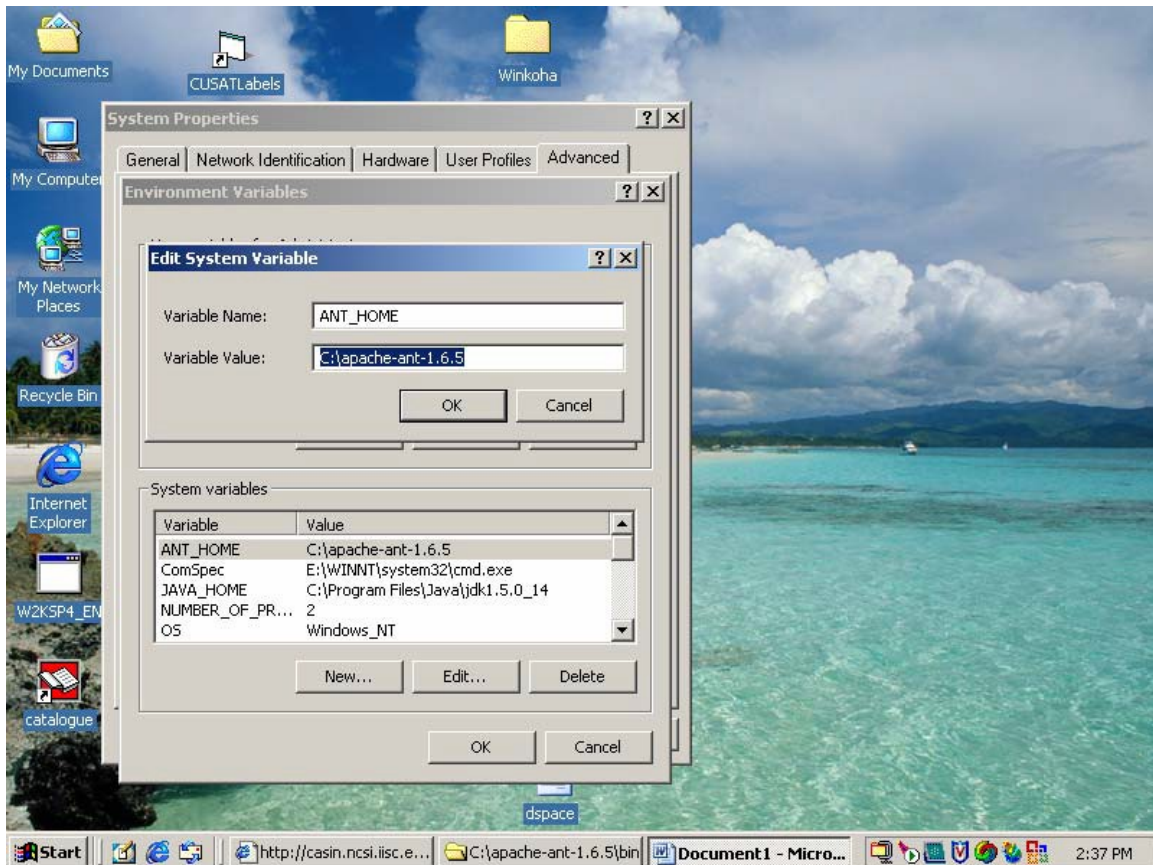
My Documents

CUSATLabels

Winkoha

My Computer

My Network Places

Recycle Bin

Internet Explorer

W2KSP4_EN

catalogue

dspace

System Properties

?|X

General | Network Identification | Hardware | User Profiles | Advanced

Environment Variables

?|X

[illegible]

Edit System Variable

?|X

Variable Name: ANT_HOME

Variable Value: C:\apache-ant-1.6.5

OK Cancel

System variables

| Variable | Value |
|---|---|
| ANT_HOME | C:\apache-ant-1.6.5 |
| ComSpec | E:\WINNT\system32\cmd.exe |
| JAVA_HOME | C:\Program Files\Java\jdk1.5.0_14 |
| NUMBER_OF_PR... | 2 |
| OS | Windows_NT |

New... Edit... Delete

OK Cancel

Start | http://casin.ncsi.iisc.e... | C:\apache-ant-1.6.5\bin | Document1 - Micro... | 2:37 PM